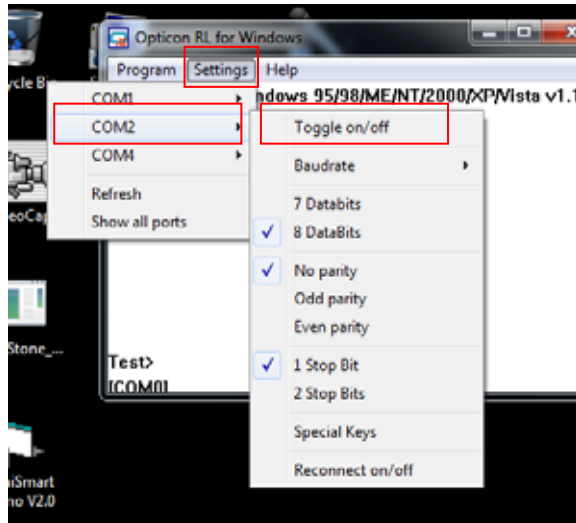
ycle B

eoCap

Stone_...

iSmart
no V2.0

Opticon RL for Windows

Program Settings Help

COM1
COM2
COM4

Refresh
Show all ports

ndows 95/98/ME/NT/2000/XP/Vista v1.1

Toggle on/off

Baudrate

7 Databits
8 DataBits

No parity
Odd parity
Even parity

1 Stop Bit
2 Stop Bits

Special Keys

Reconnect on/off

Test>
[COM0]